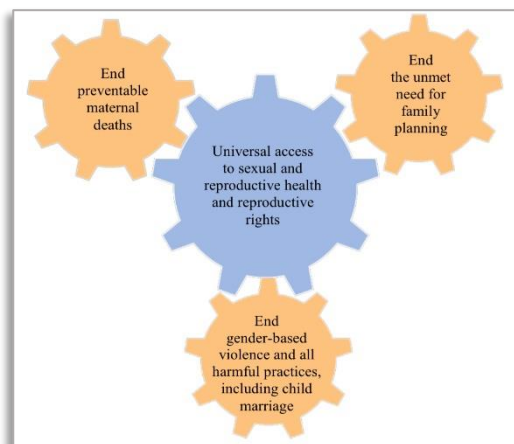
End preventable maternal deaths

End the unmet need for family planning

Universal access to sexual and reproductive health and reproductive rights

End gender-based violence and all harmful practices, including child marriage